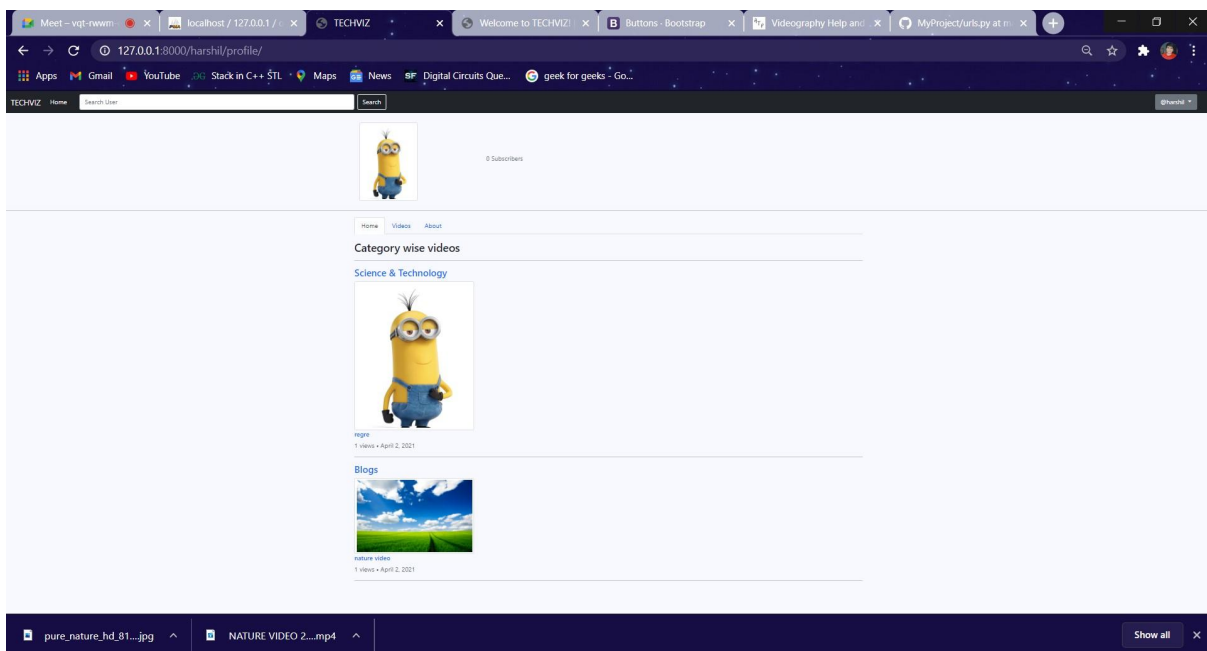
Meet – vqt-rwwm-
localhost / 127.0.0.1 /
TECHVIZ
Welcome to TECHVIZ!
Buttons · Bootstrap
Videography Help and
MyProject/urls.py at m

127.0.0.1:8000/harshil/profile/

Apps Gmail YouTube Stack in C++ STL Maps News Digital Circuits Que... geek for geeks - Go...

TECHVIZ Home Search User Search @harshil

0 Subscribers

Home Videos About

Category wise videos

Science & Technology

regre
1 views • April 2, 2021

Blogs

nature video
1 views • April 2, 2021

pure_nature_hd_81....jpg
NATURE VIDEO 2....mp4
Show all